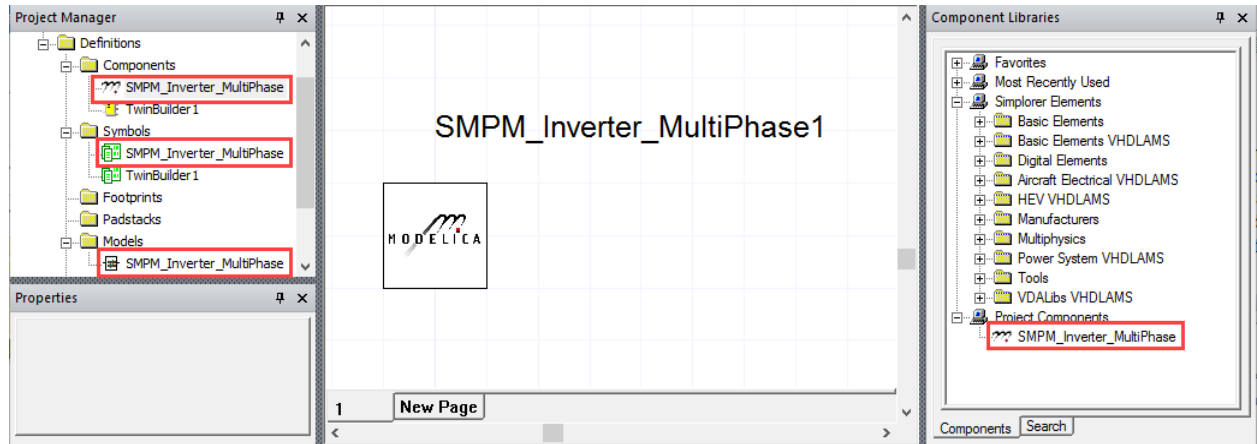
Project Manager

Definitions
Components
SMPM_Inverter_MultiPhase
TwinBuilder1
Symbols
SMPM_Inverter_MultiPhase
TwinBuilder1
Footprints
Padstacks
Models
SMPM_Inverter_MultiPhase

Properties

SMPM_Inverter_MultiPhase1

MODELICA

1
New Page

Component Libraries

Favorites
Most Recently Used
Simplorer Elements
Basic Elements
Basic Elements VHDLAMS
Digital Elements
Aircraft Electrical VHDLAMS
HEV VHDLAMS
Manufacturers
Multiphysics
Power System VHDLAMS
Tools
VDALibs VHDLAMS
Project Components
SMPM_Inverter_MultiPhase

Components
Search